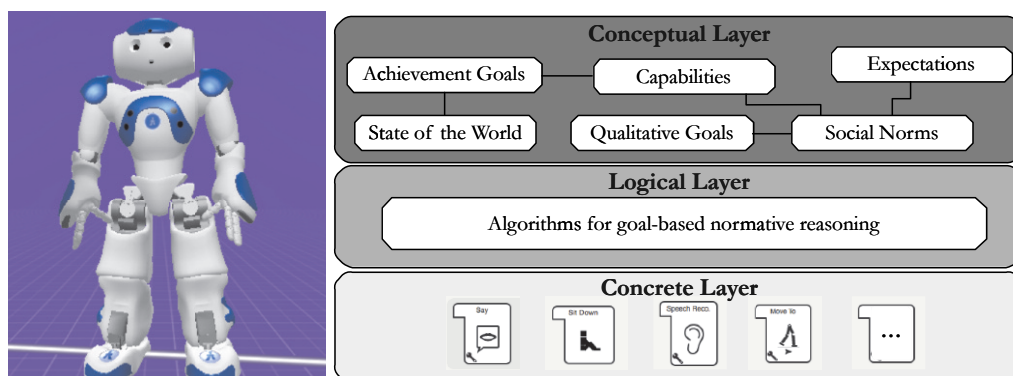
Conceptual Layer

Achievement Goals

Capabilities

Expectations

State of the World

Qualitative Goals

Social Norms

Logical Layer

Algorithms for goal-based normative reasoning

Concrete Layer

Say

Sit Down

Speech Reco.

Move To

...